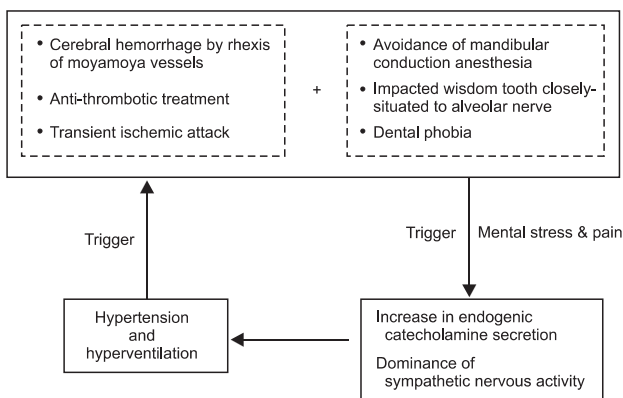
• Cerebral hemorrhage by rhexis of moyamoya vessels

• Anti-thrombotic treatment

• Transient ischemic attack

+

• Avoidance of mandibular conduction anesthesia

• Impacted wisdom tooth closely-situated to alveolar nerve

• Dental phobia

Trigger

Trigger

Mental stress & pain

Increase in endogenic catecholamine secretion

Dominance of sympathetic nervous activity

Hypertension and hyperventilation